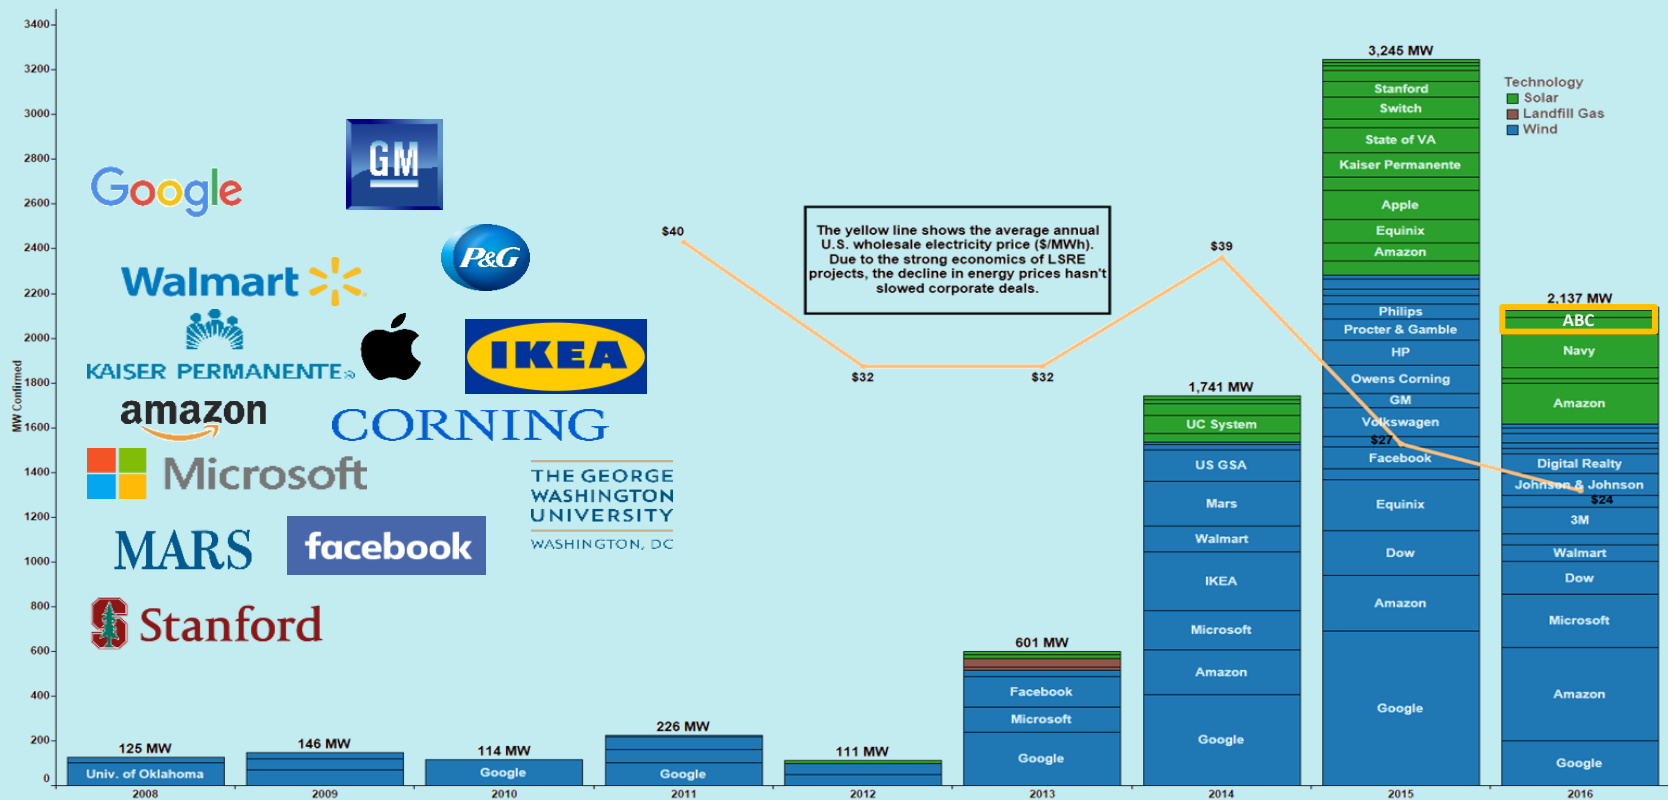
3400
3200
3000
2800
2600
2400
2200
2000
1800
1600
1400
1200
1000
800
600
400
200
0

MW Confirmed

Google
GM
P&G
Walmart
KAISER PERMANENTE
IKEA
amazon
CORNING
Microsoft
THE GEORGE WASHINGTON UNIVERSITY
WASHINGTON, DC
MARS
facebook
Stanford

The yellow line shows the average annual U.S. wholesale electricity price ($/MWh). Due to the strong economics of LSRE projects, the decline in energy prices hasn't slowed corporate deals.

$40
$32
$32
$39
$27
$24

Technology
Solar
Landfill Gas
Wind

125 MW
Univ. of Oklahoma
2008

146 MW
2009

114 MW
Google
2010

226 MW
Google
2011

111 MW
2012

601 MW
Facebook
Microsoft
Google
2013

1,741 MW
UC System
US GSA
Mars
Walmart
IKEA
Microsoft
Amazon
Google
2014

3,245 MW
Stanford
Switch
State of VA
Kaiser Permanente
Apple
Equinix
Amazon
Philips
Procter & Gamble
HP
Owens Corning
GM
Volkswagen
Facebook
Equinix
Dow
Amazon
Google
2015

2,137 MW
ABC
Navy
Amazon
Digital Realty
Johnson & Johnson
3M
Walmart
Dow
Microsoft
Amazon
Google
2016